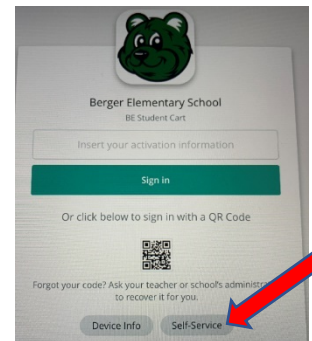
Berger Elementary School

BE Student Cart

Insert your activation information

Sign in

Or click below to sign in with a QR Code

Forgot your code? Ask your teacher or school's administra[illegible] to recover it for you.

Device Info

Self-Service